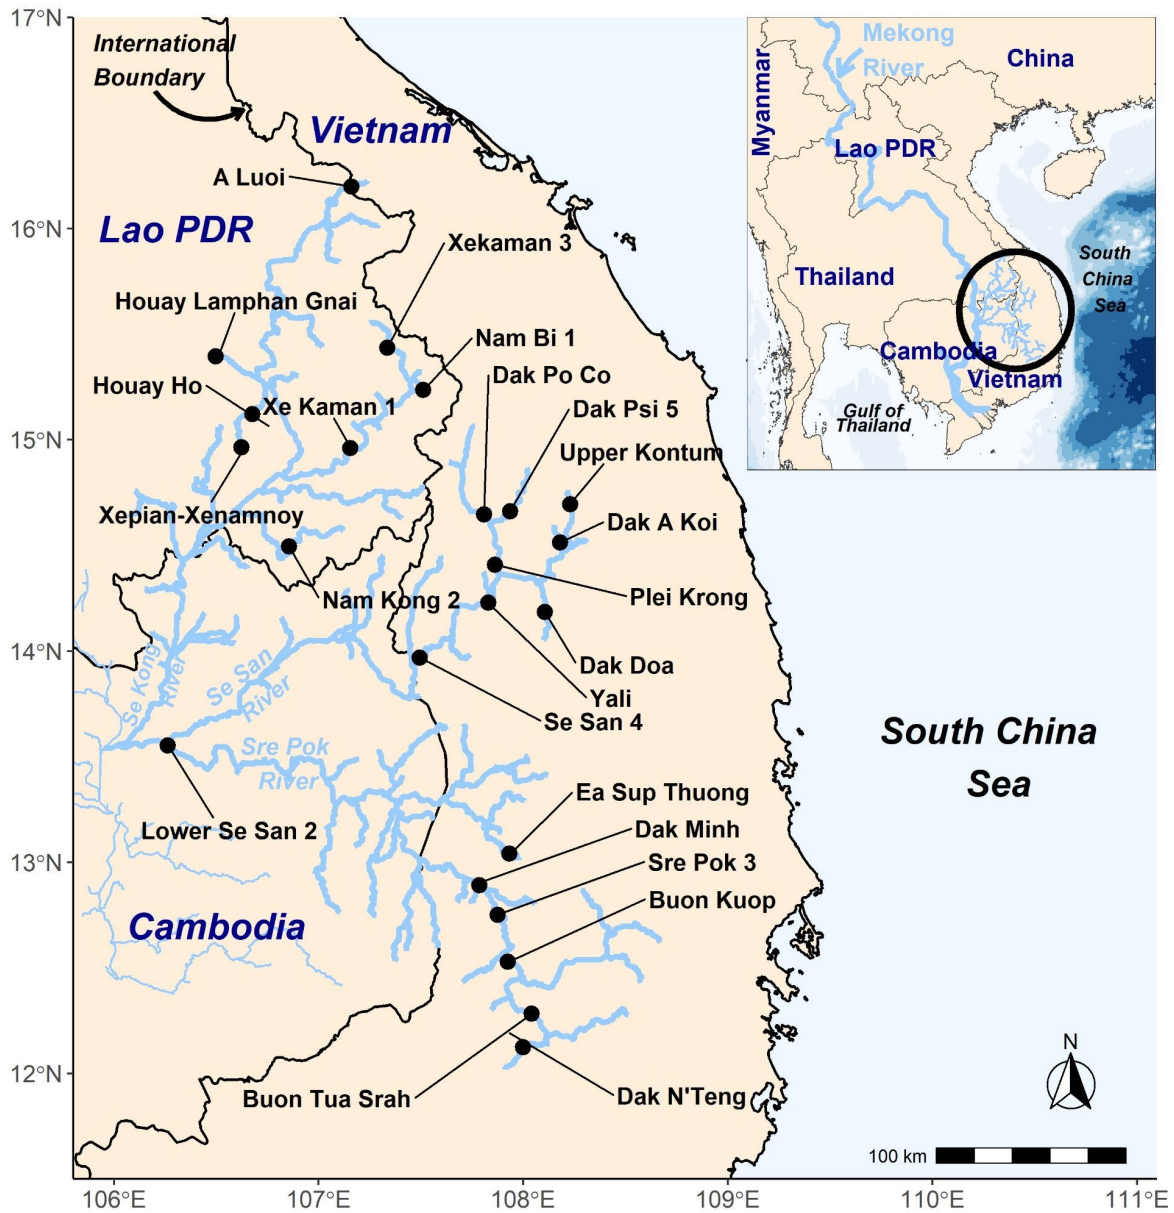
17°N
International Boundary
Vietnam
A Luoi
16°N
Lao PDR
Xekaman 3
Houay Lamphan Gnai
Nam Bi 1
Dak Po Co
Houay Ho
Xe Kaman 1
Dak Psi 5
15°N
Upper Kontum
Xepian-Xenamnoy
Dak A Koi
Plei Krong
Nam Kong 2
14°N
Se Kong River
Se San River
Dak Doa
Yali
Se San 4
Sre Pok River
Lower Se San 2
Ea Sup Thuong
Dak Minh
13°N
Sre Pok 3
Buon Kuop
Cambodia
South China Sea
12°N
Buon Tua Srah
Dak N'Teng
N
100 km
106°E
107°E
108°E
109°E
110°E
111°E
Mekong River
China
Myanmar
Lao PDR
Thailand
South China Sea
Cambodia
Vietnam
Gulf of Thailand